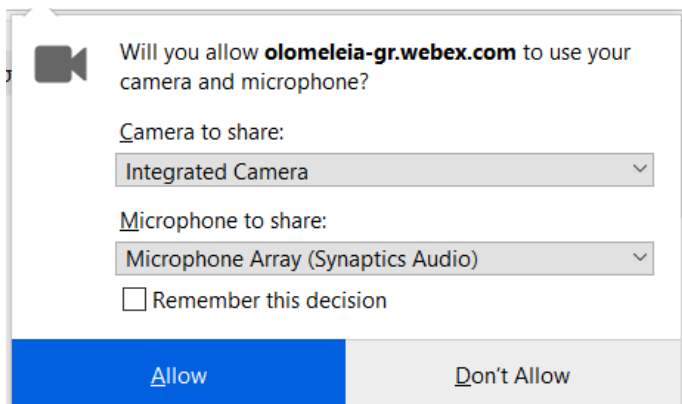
Will you allow **olomeleia-gr.webex.com** to use your camera and microphone?

Camera to share:

Integrated Camera

Microphone to share:

Microphone Array (Synaptics Audio)

Remember this decision

Allow

Don't Allow